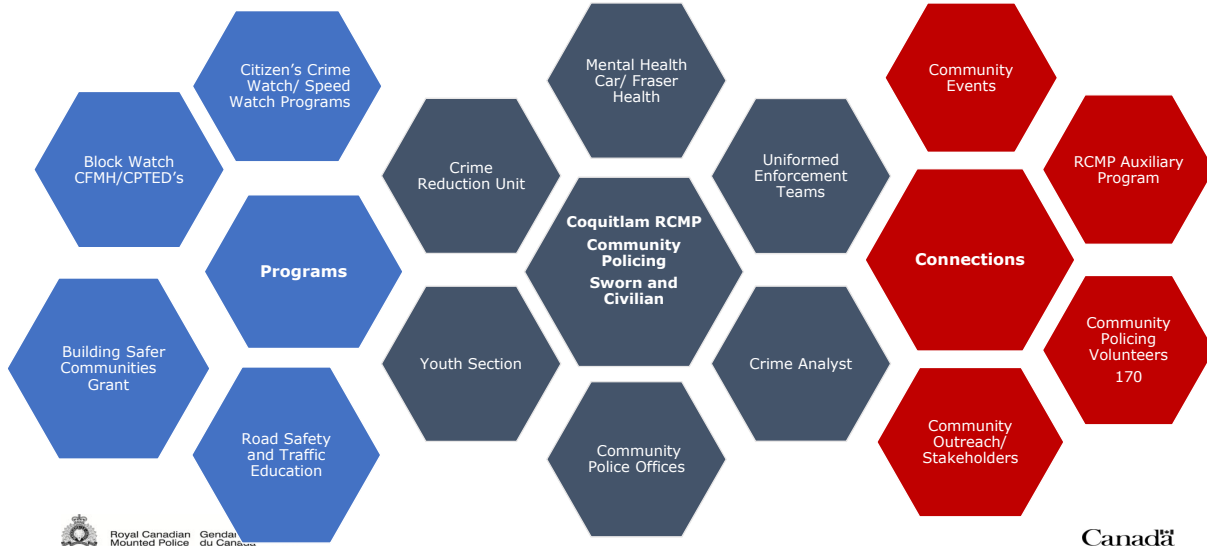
Citizen's Crime Watch/ Speed Watch Programs

Block Watch CFMH/CPTED's

Programs

Building Safer Communities Grant

Road Safety and Traffic Education

Mental Health Car/ Fraser Health

Crime Reduction Unit

Uniformed Enforcement Teams

Coquitlam RCMP
Community Policing
Sworn and Civilian

Youth Section

Crime Analyst

Community Police Offices

Community Events

RCMP Auxiliary Program

Connections

Community Policing Volunteers
170

Community Outreach/ Stakeholders

Royal Canadian Mounted Police Gendar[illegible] du Canada

Canadä